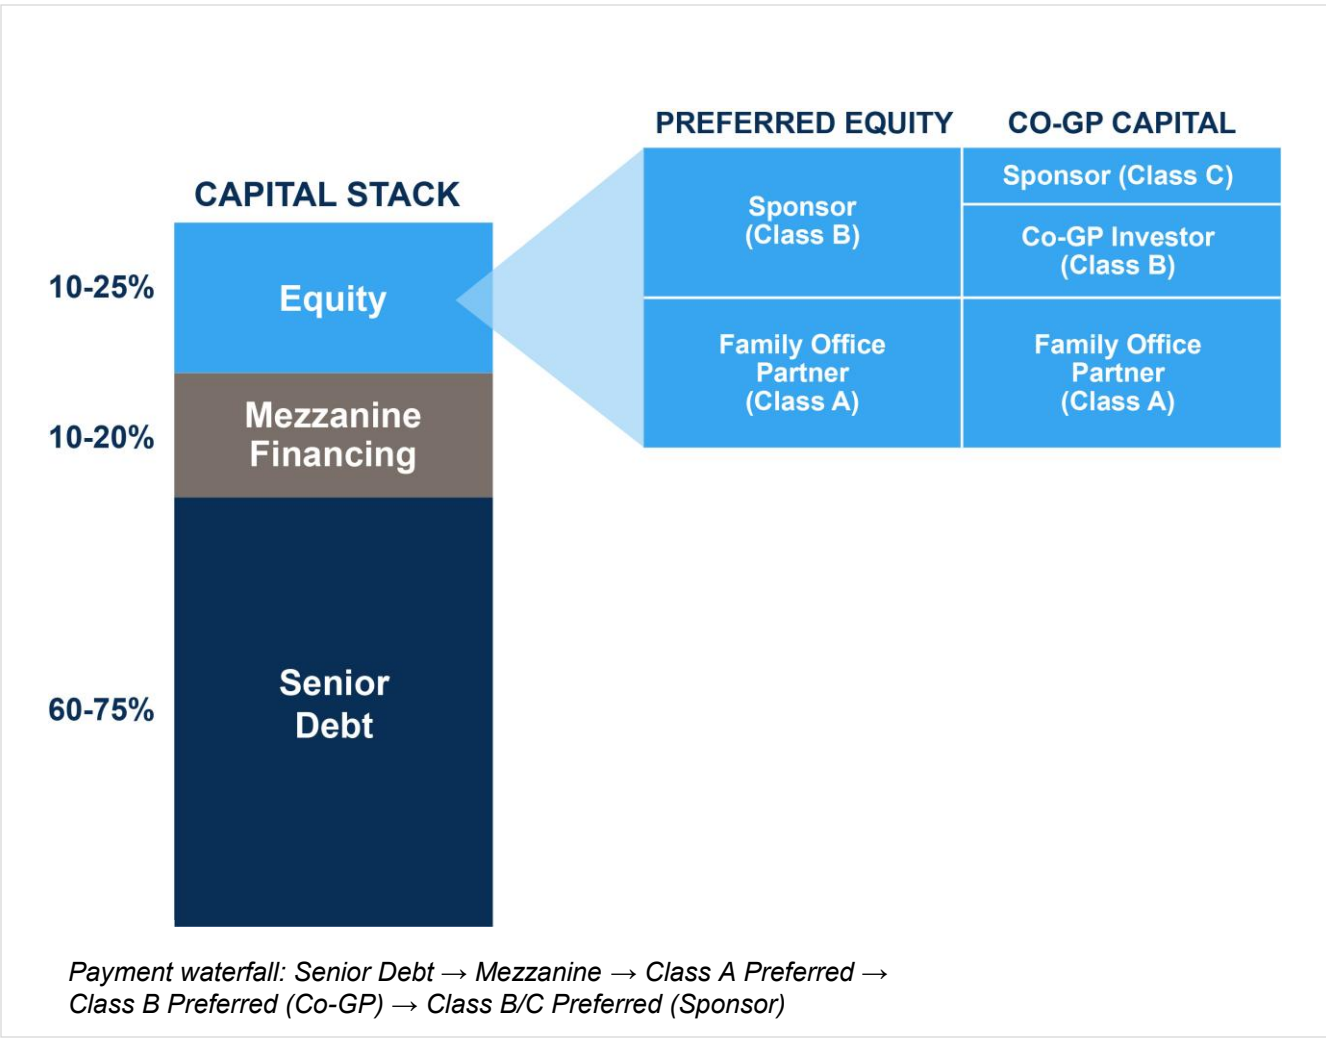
CAPITAL STACK

10-25%
Equity

10-20%
Mezzanine Financing

60-75%
Senior Debt

| PREFERRED EQUITY | CO-GP CAPITAL |
|---|---|
| Sponsor (Class B) | Sponsor (Class C) |
| | Co-GP Investor (Class B) |
| Family Office Partner (Class A) | Family Office Partner (Class A) |

Payment waterfall: Senior Debt → Mezzanine → Class A Preferred → Class B Preferred (Co-GP) → Class B/C Preferred (Sponsor)